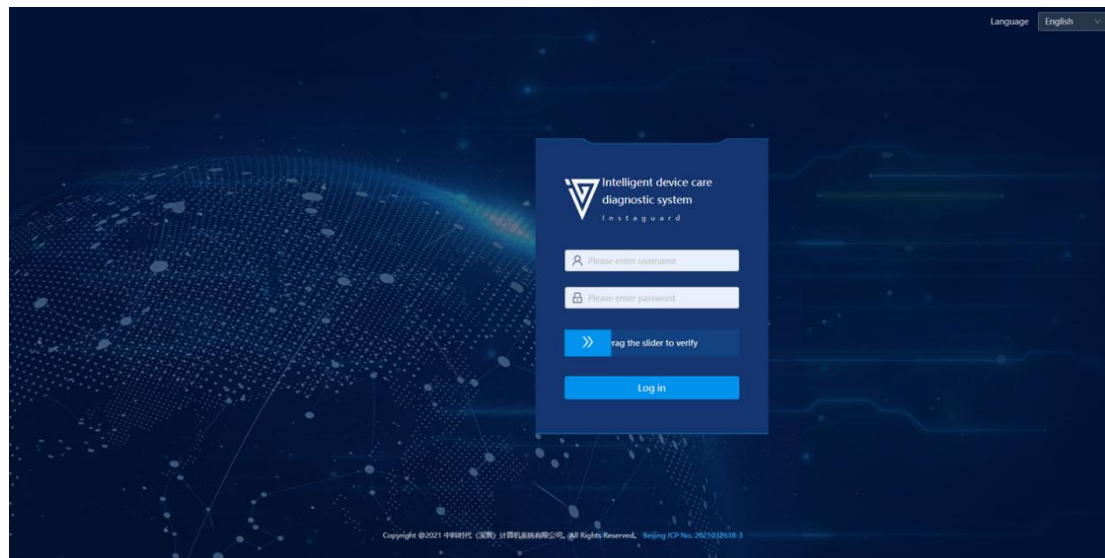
Language English

Intelligent device care diagnostic system
Instaguard

Please enter username

Please enter password

rag the slider to verify

Log in

Copyright @2021 中科时代（深圳）计算机系统有限公司。All Rights Reserved. Beijing ICP No. 2021032638-3